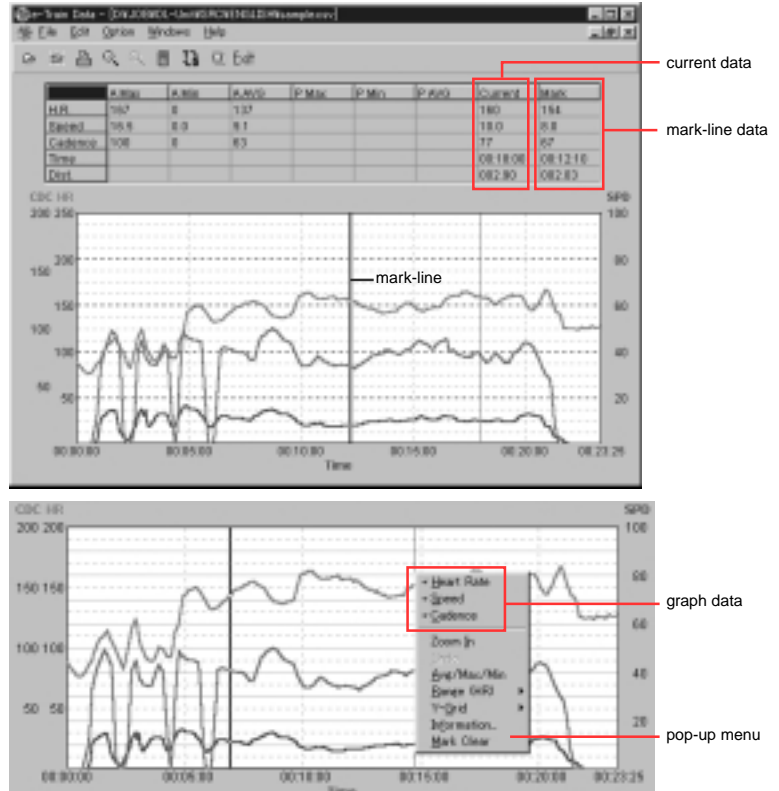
e-Train Data - [D:\JOBMDL-Unit\S\RCN\S\D\sample.csv]

File Edit Option Windows Help

Edit

| | A.Max | A.Min | A.AVG | P.Max | P.Min | P.AVG | Current | Mark |
|---|---|---|---|---|---|---|---|---|
| H.R | 167 | 0 | 137 | | | | 160 | 154 |
| Speed | 16.5 | 0.0 | 9.1 | | | | 10.0 | 8.8 |
| Cadence | 108 | 0 | 63 | | | | 77 | 67 |
| Time | | | | | | | 08:18:08 | 08:12:10 |
| Dist | | | | | | | 082.80 | 082.83 |

current data

mark-line data

CDC HR

SPD

200 250

150 200

100 150

100

50

50

100

80

60

40

20

mark-line

00:00:00

00:05:00

00:10:00

00:15:00

00:20:00

00:23:25

Time

CDC HR

SPD

200 200

150 150

100 100

50 50

100

80

60

40

20

Heart Rate

Speed

Cadence

Zoom In

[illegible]

Avg/Max/Min

Range (HR)

Y-Grid

Information..

Mark Clear

graph data

pop-up menu

00:00:00

00:05:00

00:10:00

00:15:00

00:20:00

00:23:25

Time